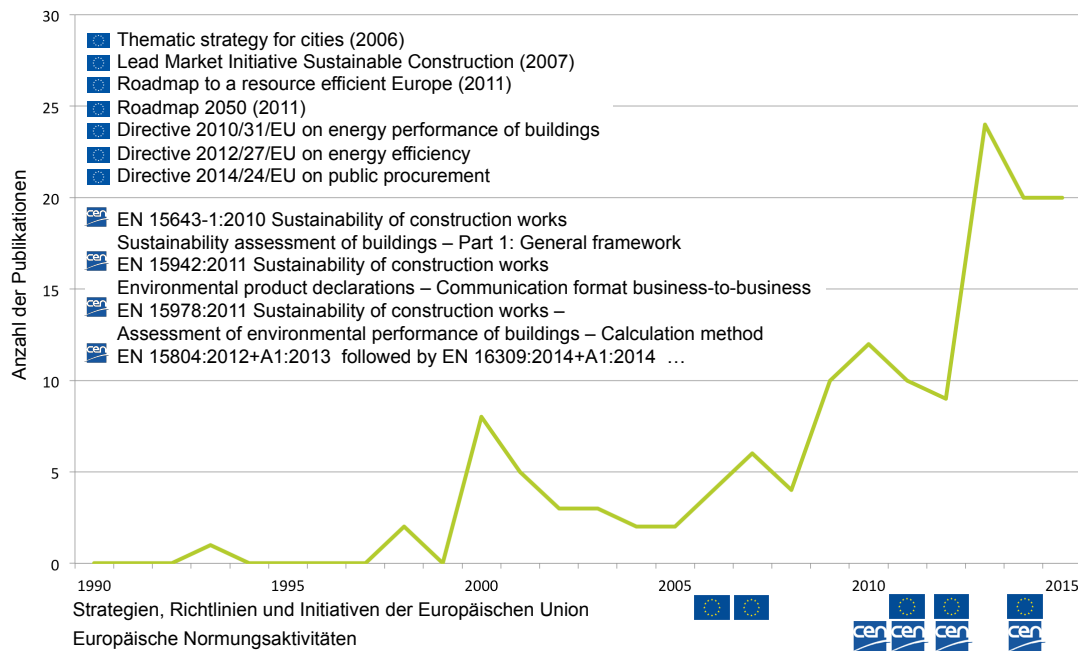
30

25

20

15

10

5

0

Anzahl der Publikationen

Thematic strategy for cities (2006)
Lead Market Initiative Sustainable Construction (2007)
Roadmap to a resource efficient Europe (2011)
Roadmap 2050 (2011)
Directive 2010/31/EU on energy performance of buildings
Directive 2012/27/EU on energy efficiency
Directive 2014/24/EU on public procurement

cen EN 15643-1:2010 Sustainability of construction works
Sustainability assessment of buildings – Part 1: General framework
cen EN 15942:2011 Sustainability of construction works
Environmental product declarations – Communication format business-to-business
cen EN 15978:2011 Sustainability of construction works –
Assessment of environmental performance of buildings – Calculation method
cen EN 15804:2012+A1:2013 followed by EN 16309:2014+A1:2014 …

1990 1995 2000 2005 2010 2015

Strategien, Richtlinien und Initiativen der Europäischen Union
Europäische Normungsaktivitäten

cen cen cen cen